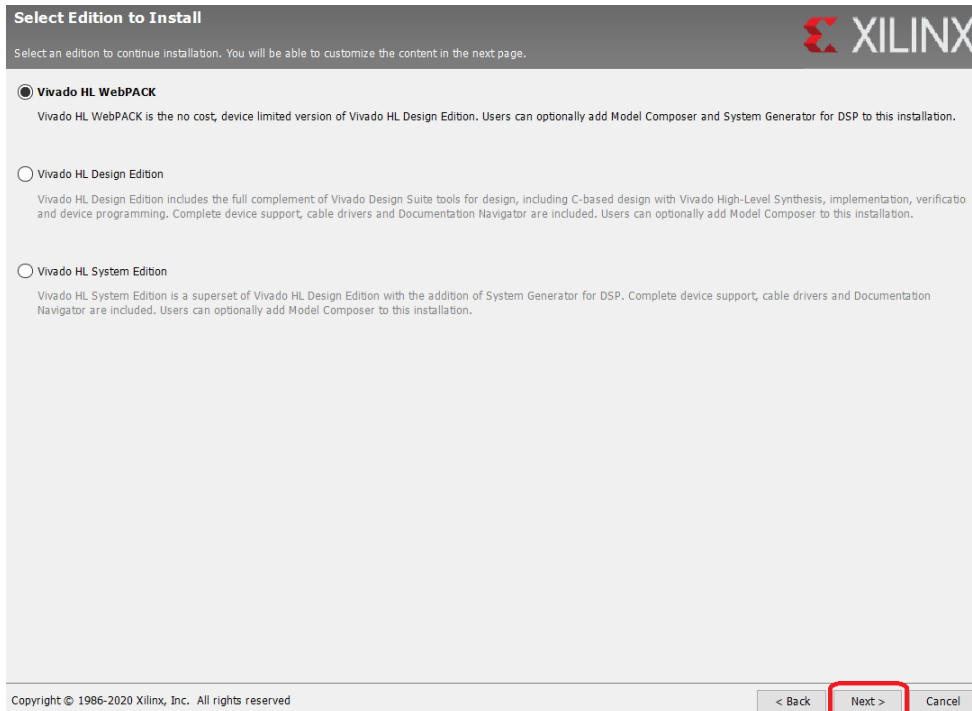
Select Edition to Install

Select an edition to continue installation. You will be able to customize the content in the next page.

XILINX

Vivado HL WebPACK

Vivado HL WebPACK is the no cost, device limited version of Vivado HL Design Edition. Users can optionally add Model Composer and System Generator for DSP to this installation.

Vivado HL Design Edition

Vivado HL Design Edition includes the full complement of Vivado Design Suite tools for design, including C-based design with Vivado High-Level Synthesis, implementation, verificatio and device programming. Complete device support, cable drivers and Documentation Navigator are included. Users can optionally add Model Composer to this installation.

Vivado HL System Edition

Vivado HL System Edition is a superset of Vivado HL Design Edition with the addition of System Generator for DSP. Complete device support, cable drivers and Documentation Navigator are included. Users can optionally add Model Composer to this installation.

Copyright © 1986-2020 Xilinx, Inc. All rights reserved

< Back

Next >

Cancel